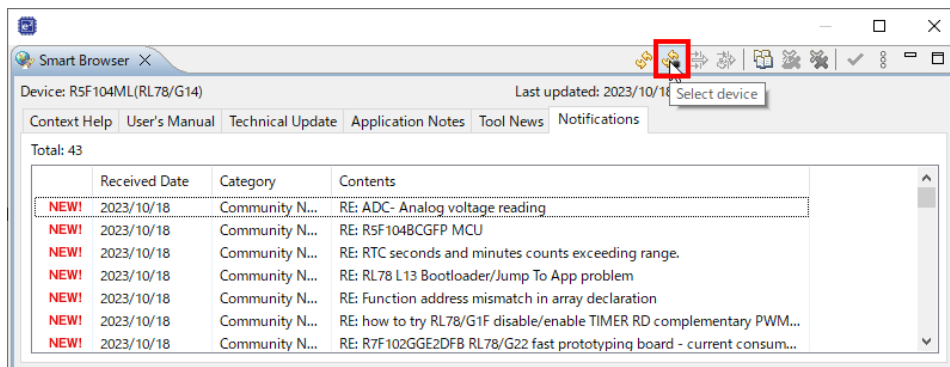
Smart Browser

Device: R5F104ML(RL78/G14)

Last updated: 2023/10/18

Select device

Context Help | User's Manual | Technical Update | Application Notes | Tool News | Notifications

Total: 43

| | Received Date | Category | Contents |
|---|---|---|---|
| NEW! | 2023/10/18 | Community N... | RE: ADC- Analog voltage reading |
| NEW! | 2023/10/18 | Community N... | RE: R5F104BCGFP MCU |
| NEW! | 2023/10/18 | Community N... | RE: RTC seconds and minutes counts exceeding range. |
| NEW! | 2023/10/18 | Community N... | RE: RL78 L13 Bootloader/Jump To App problem |
| NEW! | 2023/10/18 | Community N... | RE: Function address mismatch in array declaration |
| NEW! | 2023/10/18 | Community N... | RE: how to try RL78/G1F disable/enable TIMER RD complementary PWM... |
| NEW! | 2023/10/18 | Community N... | RE: R7F102GGE2DFB RL78/G22 fast prototyping board - current consum... |